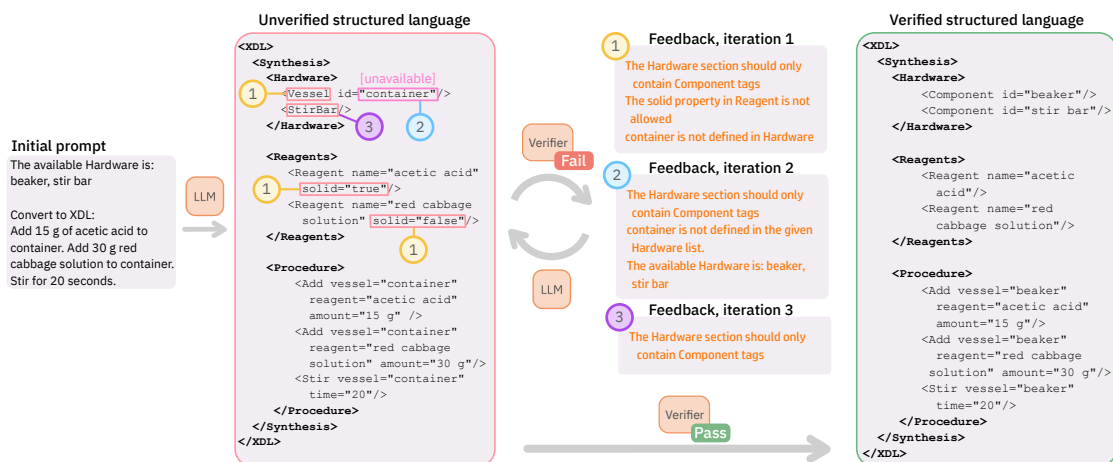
Initial prompt
The available Hardware is: beaker, stir bar

Convert to XDL: Add 15 g of acetic acid to container. Add 30 g red cabbage solution to container. Stir for 20 seconds.

LLM

Unverified structured language

<XDL>
<Synthesis>
<Hardware>
1 <Vessel id="container"/> [unavailable]
<StirBar/>
3 2
</Hardware>

<Reagents>
<Reagent name="acetic acid"
1 solid="true"/>
<Reagent name="red cabbage solution" solid="false"/>
1
</Reagents>

<Procedure>
<Add vessel="container" reagent="acetic acid" amount="15 g" />
<Add vessel="container" reagent="red cabbage solution" amount="30 g"/>
<Stir vessel="container" time="20"/>
</Procedure>
</Synthesis>
</XDL>

Verifier
Fail

LLM

1 Feedback, iteration 1
The Hardware section should only contain Component tags
The solid property in Reagent is not allowed
container is not defined in Hardware

2 Feedback, iteration 2
The Hardware section should only contain Component tags
container is not defined in the given Hardware list.
The available Hardware is: beaker, stir bar

3 Feedback, iteration 3
The Hardware section should only contain Component tags

Verifier
Pass

Verified structured language

<XDL>
<Synthesis>
<Hardware>
<Component id="beaker"/>
<Component id="stir bar"/>
</Hardware>

<Reagents>
<Reagent name="acetic acid"/>
<Reagent name="red cabbage solution"/>
</Reagents>

<Procedure>
<Add vessel="beaker" reagent="acetic acid" amount="15 g"/>
<Add vessel="beaker" reagent="red cabbage solution" amount="30 g"/>
<Stir vessel="beaker" time="20"/>
</Procedure>
</Synthesis>
</XDL>